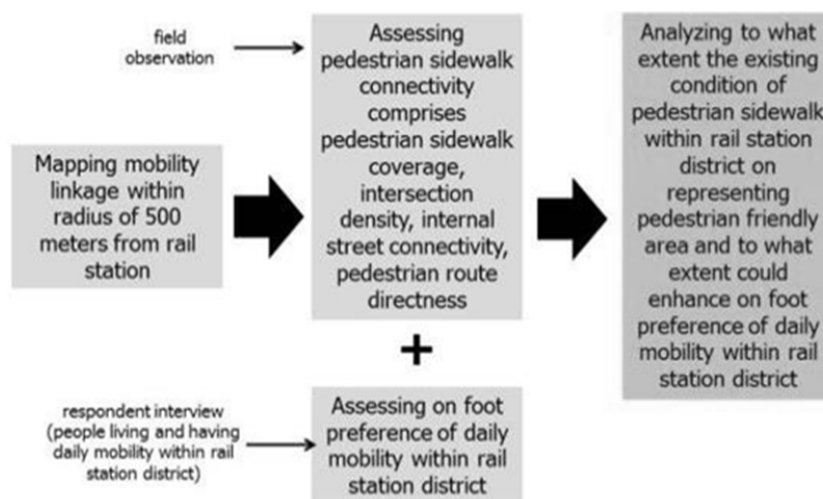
field observation

Mapping mobility linkage within radius of 500 meters from rail station

Assessing pedestrian sidewalk connectivity comprises pedestrian sidewalk coverage, intersection density, internal street connectivity, pedestrian route directness

+

respondent interview (people living and having daily mobility within rail station district)

Assessing on foot preference of daily mobility within rail station district

Analyzing to what extent the existing condition of pedestrian sidewalk within rail station district on representing pedestrian friendly area and to what extent could enhance on foot preference of daily mobility within rail station district